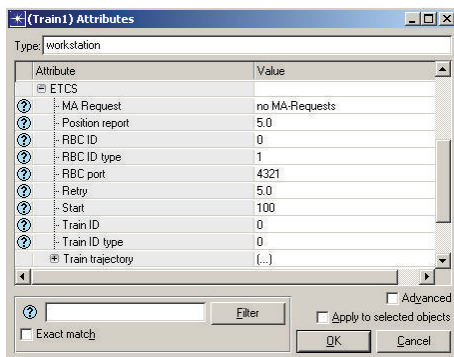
(Train1) Attributes

Type: workstation

| Attribute | Value |
|---|---|
| ETCS | |
| MA Request | no MA-Requests |
| Position report | 5.0 |
| RBC ID | 0 |
| RBC ID type | 1 |
| RBC port | 4321 |
| Retry | 5.0 |
| Start | 100 |
| Train ID | 0 |
| Train ID type | 0 |
| Train trajectory | (...) |

Filter

Exact match

Advanced

Apply to selected objects

OK

Cancel